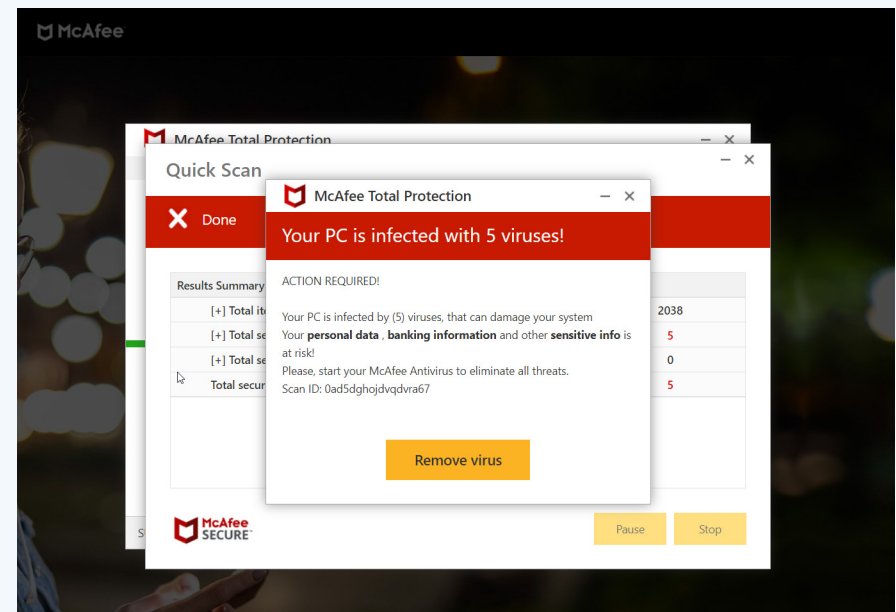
McAfee

McAfee Total Protection

Quick Scan

Done

Results Summary

[+] Total it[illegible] 2038

[+] Total se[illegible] 5

[+] Total se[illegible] 0

Total secur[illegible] 5

McAfee Total Protection

Your PC is infected with 5 viruses!

ACTION REQUIRED!

Your PC is infected by (5) viruses, that can damage your system
Your **personal data** , **banking information** and other **sensitive info** is at risk!
Please, start your McAfee Antivirus to eliminate all threats.
Scan ID: 0ad5dghojdvqdvra67

Remove virus

McAfee SECURE

Pause

Stop